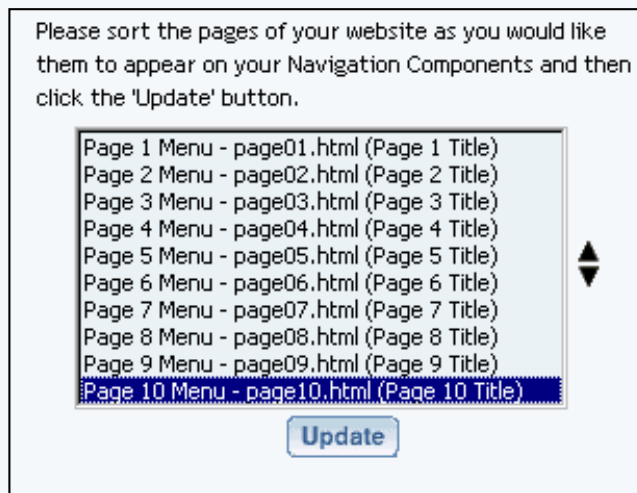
Please sort the pages of your website as you would like them to appear on your Navigation Components and then click the 'Update' button.

Page 1 Menu - page01.html (Page 1 Title)
Page 2 Menu - page02.html (Page 2 Title)
Page 3 Menu - page03.html (Page 3 Title)
Page 4 Menu - page04.html (Page 4 Title)
Page 5 Menu - page05.html (Page 5 Title)
Page 6 Menu - page06.html (Page 6 Title)
Page 7 Menu - page07.html (Page 7 Title)
Page 8 Menu - page08.html (Page 8 Title)
Page 9 Menu - page09.html (Page 9 Title)
Page 10 Menu - page10.html (Page 10 Title)

Update